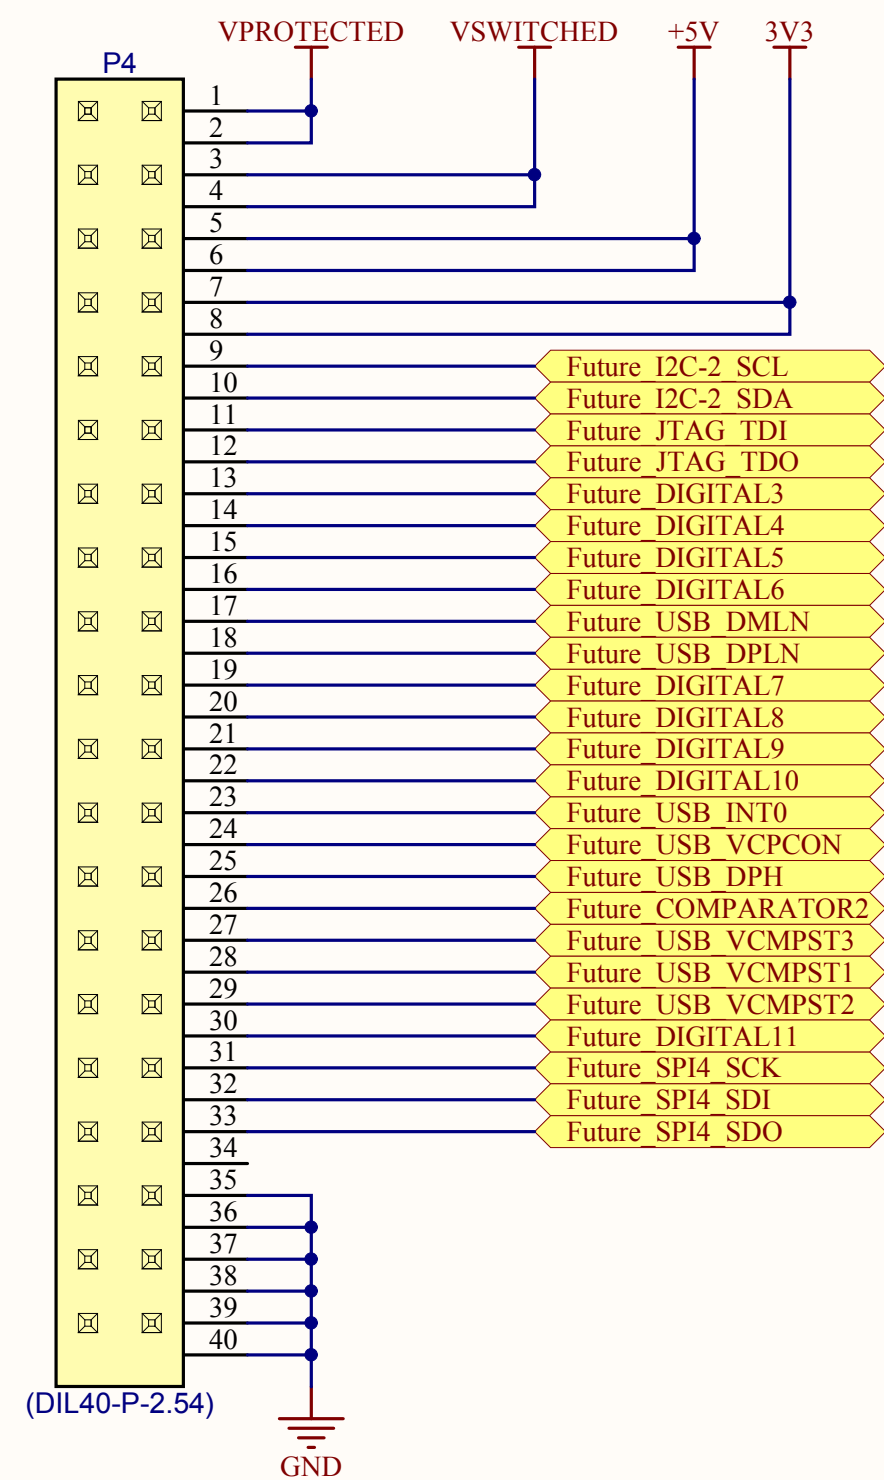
VPROTECTED VSWITCHED +5V 3V3

P4

1
2
3
4
5
6
7
8
9
10
11
12
13
14
15
16
17
18
19
20
21
22
23
24
25
26
27
28
29
30
31
32
33
34
35
36
37
38
39
40

Future_I2C-2_SCL
Future_I2C-2_SDA
Future_JTAG_TDI
Future_JTAG_TDO
Future_DIGITAL3
Future_DIGITAL4
Future_DIGITAL5
Future_DIGITAL6
Future_USB_DMLN
Future_USB_DPLN
Future_DIGITAL7
Future_DIGITAL8
Future_DIGITAL9
Future_DIGITAL10
Future_USB_INT0
Future_USB_VCPCON
Future_USB_DPH
Future_COMPARATOR2
Future_USB_VCMPST3
Future_USB_VCMPST1
Future_USB_VCMPST2
Future_DIGITAL11
Future_SPI4_SCK
Future_SPI4_SDI
Future_SPI4_SDO

(DIL40-P-2.54)

GND